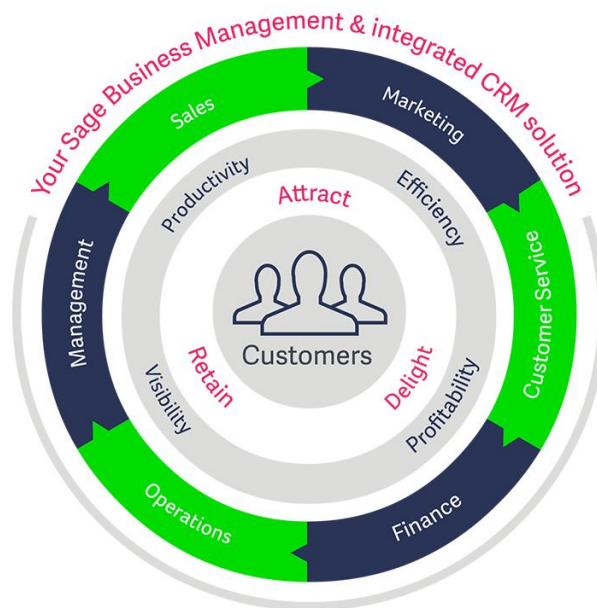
Your Sage Business Management & integrated CRM solution

Sales
Marketing
Customer Service
Finance
Operations
Management

Productivity
Efficiency
Profitability
Visibility

Attract
Delight
Retain

Customers